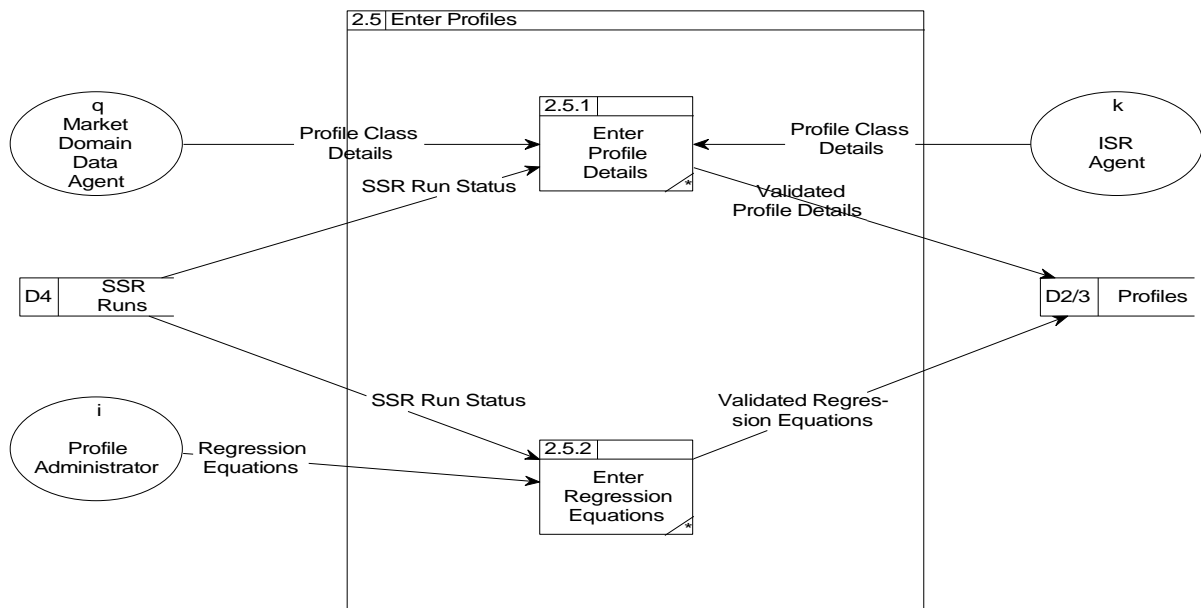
2.5 Enter Profiles

q
Market Domain Data Agent

Profile Class Details

2.5.1
Enter Profile Details
*

Profile Class Details

k
ISR Agent

SSR Run Status

Validated Profile Details

D4 SSR Runs

D2/3 Profiles

SSR Run Status

Validated Regression Equations

i
Profile Administrator

Regression Equations

2.5.2
Enter Regression Equations
*